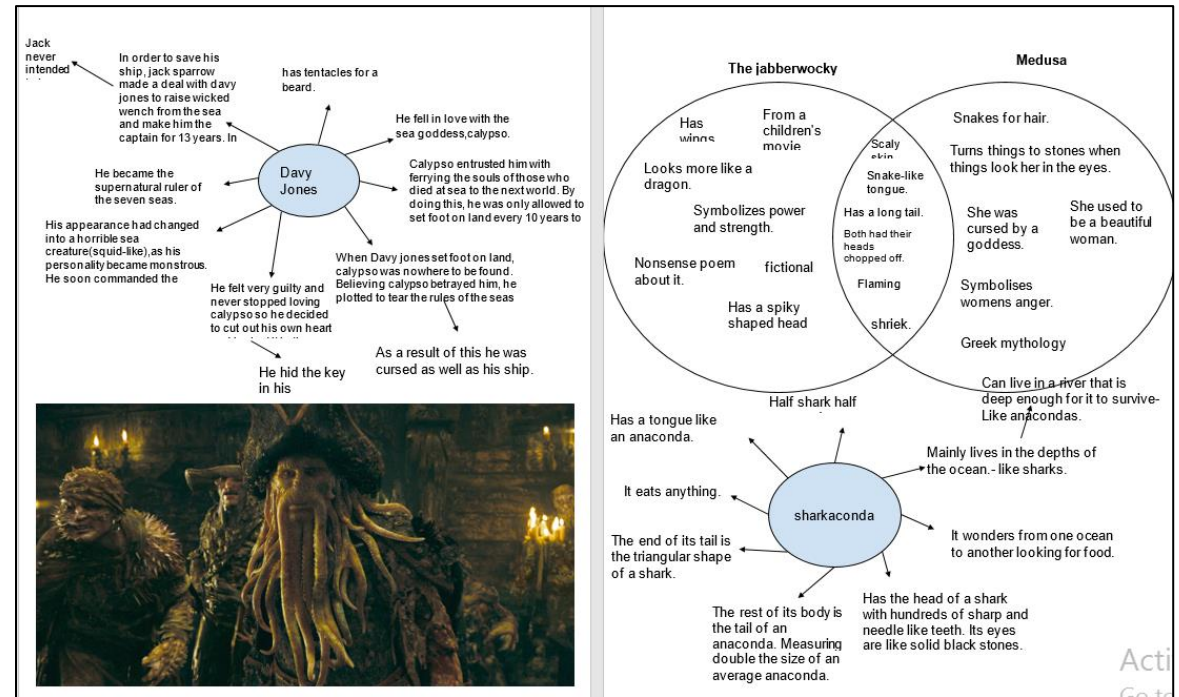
Jack never intended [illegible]

In order to save his ship, jack sparrow made a deal with davy jones to raise wicked wench from the sea and make him the captain for 13 years. In

has tentacles for a beard.

He fell in love with the sea goddess,calypso.

Davy Jones

Calypso entrusted him with ferrying the souls of those who died at sea to the next world. By doing this, he was only allowed to set foot on land every 10 years to

He became the supernatural ruler of the seven seas.

His appearance had changed into a horrible sea creature(squid-like),as his personality became monstrous. He soon commanded the

When Davy jones set foot on land, calypso was nowhere to be found. Believing calypso betrayed him, he plotted to tear the rules of the seas

He felt very guilty and never stopped loving calypso so he decided to cut out his own heart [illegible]

As a result of this he was cursed as well as his ship.

He hid the key in his

The jabberwocky

Medusa

Has wings

From a children's movie

Looks more like a dragon.

Symbolizes power and strength.

Nonsense poem about it.

fictional

Has a spiky shaped head

Scaly skin

Snake-like tongue.

Has a long tail.

Both had their heads chopped off.

Flaming

shriek.

Snakes for hair.

Turns things to stones when things look her in the eyes.

She was cursed by a goddess.

She used to be a beautiful woman.

Symbolises womens anger.

Greek mythology

Can live in a river that is deep enough for it to survive-Like anacondas.

Half shark half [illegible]

Has a tongue like an anaconda.

Mainly lives in the depths of the ocean.- like sharks.

It eats anything.

sharkaconda

The end of its tail is the triangular shape of a shark.

It wonders from one ocean to another looking for food.

Has the head of a shark with hundreds of sharp and needle like teeth. Its eyes are like solid black stones.

The rest of its body is the tail of an anaconda. Measuring double the size of an average anaconda.

Acti
Go to